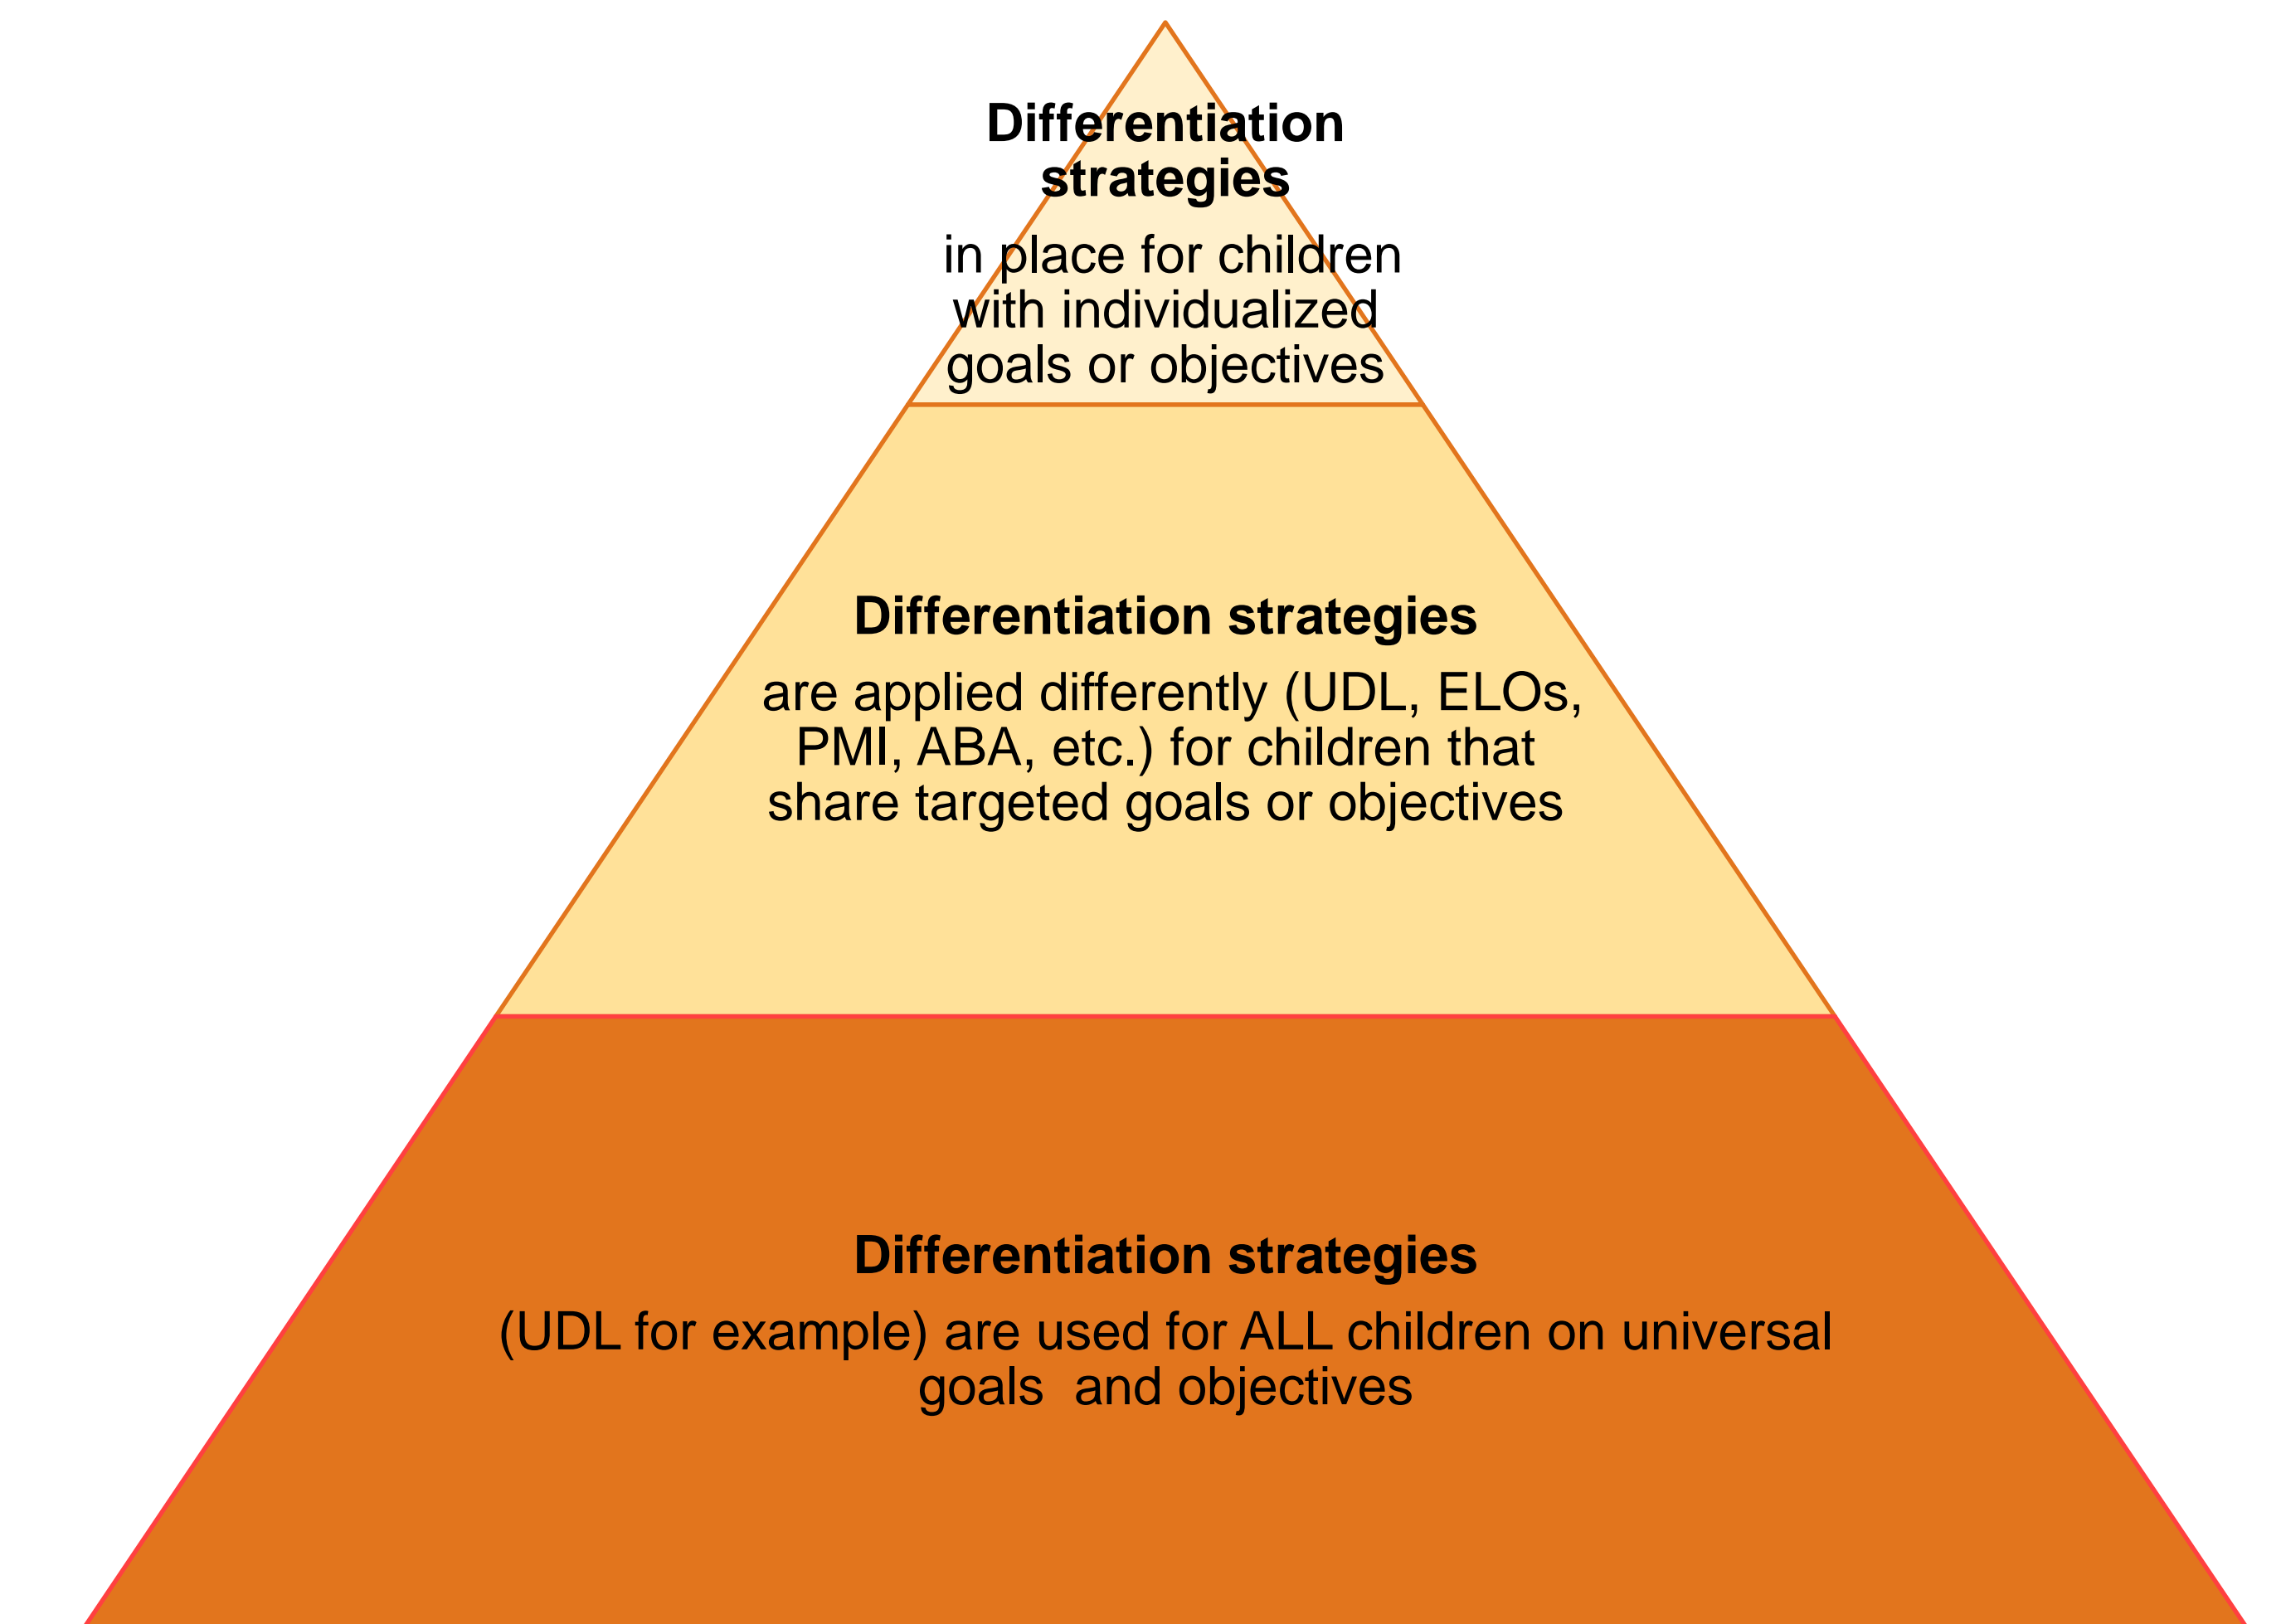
**Differentiation strategies**

in place for children with individualized goals or objectives

**Differentiation strategies**

are applied differently (UDL, ELOs, PMI, ABA, etc.) for children that share targeted goals or objectives

**Differentiation strategies**

(UDL for example) are used for ALL children on universal goals and objectives